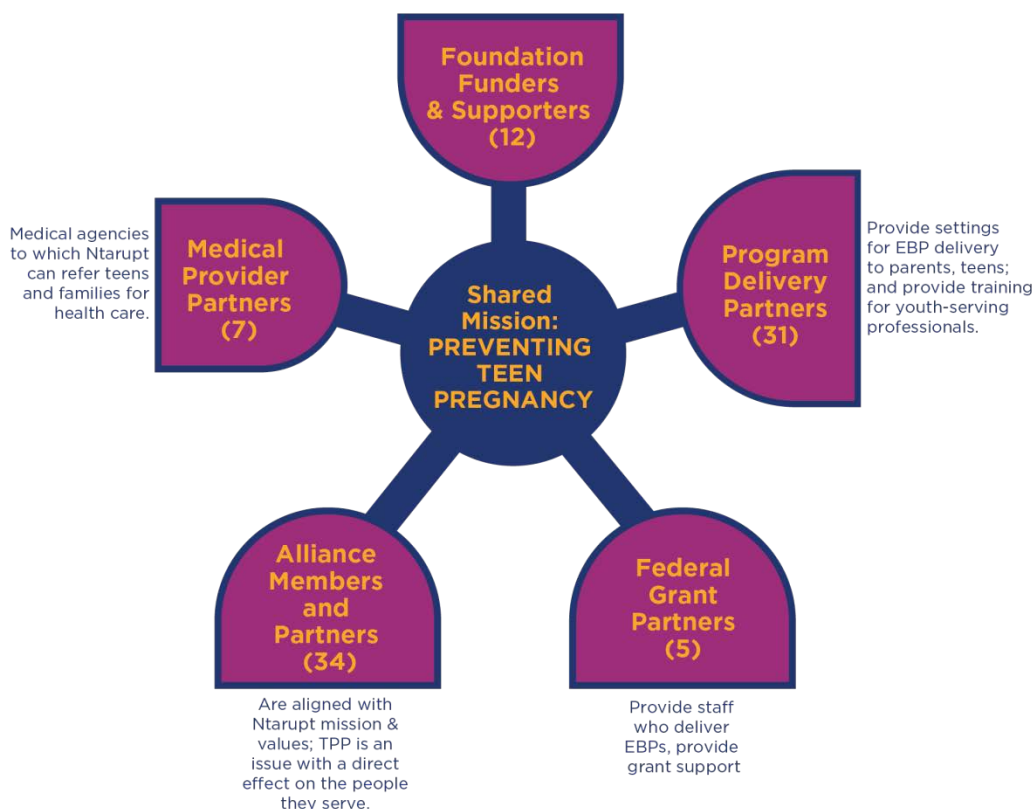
Foundation Funders & Supporters (12)

Medical agencies to which Ntarupt can refer teens and families for health care.

Medical Provider Partners (7)

Shared Mission: PREVENTING TEEN PREGNANCY

Program Delivery Partners (31)

Provide settings for EBP delivery to parents, teens; and provide training for youth-serving professionals.

Alliance Members and Partners (34)

Are aligned with Ntarupt mission & values; TPP is an issue with a direct effect on the people they serve.

Federal Grant Partners (5)

Provide staff who deliver EBPs, provide grant support